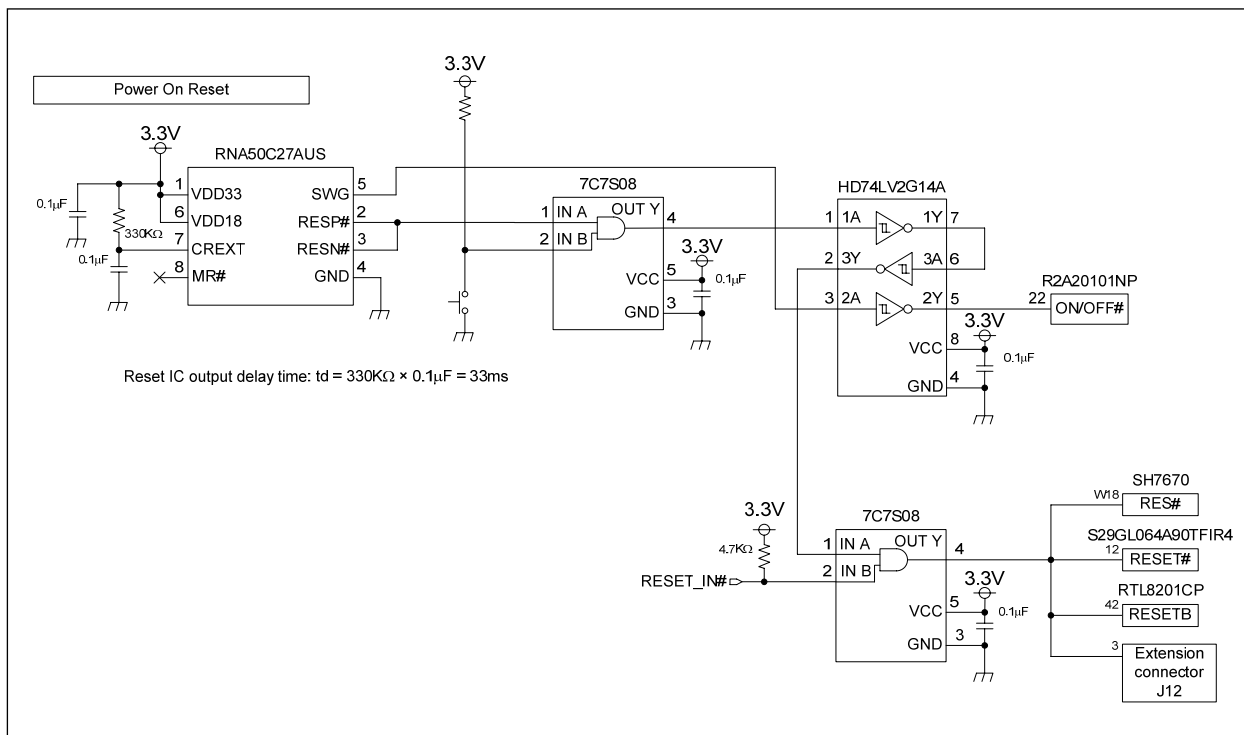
Power On Reset

3.3V

3.3V

RNA50C27AUS

1 VDD33
6 VDD18
7 CREXT
8 MR#
SWG 5
RESP# 2
RESN# 3
GND 4

0.1μF
330KΩ
0.1μF

7C7S08
1 IN A
2 IN B
OUT Y 4
3.3V
VCC 5
GND 3
0.1μF

HD74LV2G14A
1 1A
2 3Y
3 2A
1Y 7
3A 6
2Y 5
3.3V
VCC 8
GND 4
0.1μF

R2A20101NP
22 ON/OFF#

Reset IC output delay time: td = 330KΩ × 0.1μF = 33ms

3.3V
4.7KΩ
RESET_IN#

7C7S08
1 IN A
2 IN B
OUT Y 4
3.3V
VCC 5
GND 3
0.1μF

SH7670
W18 RES#

S29GL064A90TFIR4
12 RESET#

RTL8201CP
42 RESETB

3 Extension connector J12